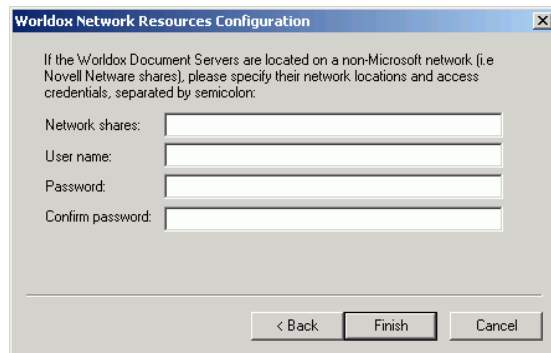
Worldox Network Resources Configuration

If the Worldox Document Servers are located on a non-Microsoft network (i.e Novell Netware shares), please specify their network locations and access credentials, separated by semicolon:

Network shares:

User name:

Password:

Confirm password:

< Back

Finish

Cancel